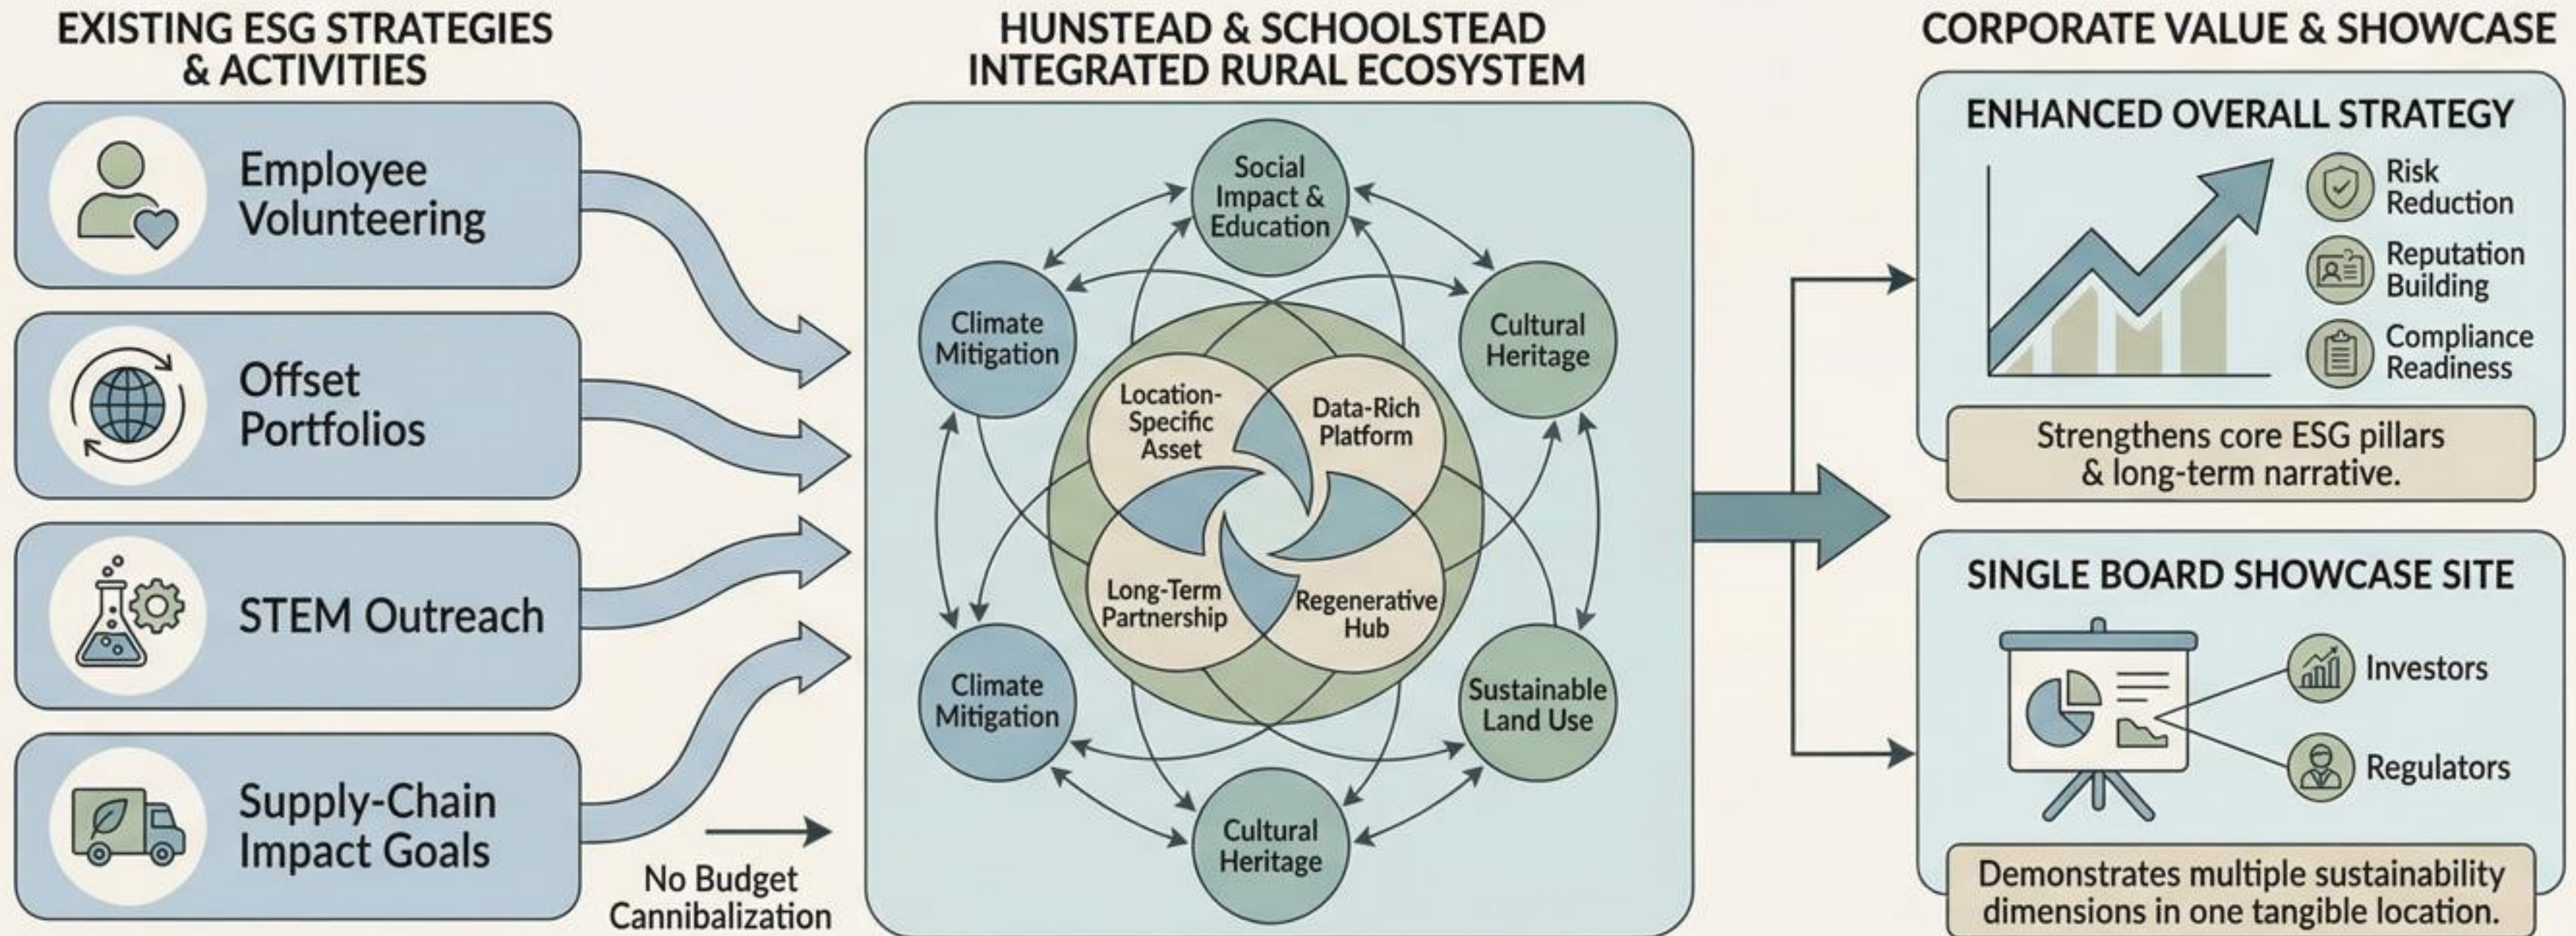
EXISTING ESG STRATEGIES & ACTIVITIES

Employee Volunteering

Offset Portfolios

STEM Outreach

Supply-Chain Impact Goals

No Budget Cannibalization

HUNSTEAD & SCHOOLSTEAD INTEGRATED RURAL ECOSYSTEM

Social Impact & Education

Climate Mitigation

Cultural Heritage

Location-Specific Asset

Data-Rich Platform

Long-Term Partnership

Regenerative Hub

Climate Mitigation

Sustainable Land Use

Cultural Heritage

CORPORATE VALUE & SHOWCASE

ENHANCED OVERALL STRATEGY

Risk Reduction

Reputation Building

Compliance Readiness

Strengthens core ESG pillars & long-term narrative.

SINGLE BOARD SHOWCASE SITE

Investors

Regulators

Demonstrates multiple sustainability dimensions in one tangible location.